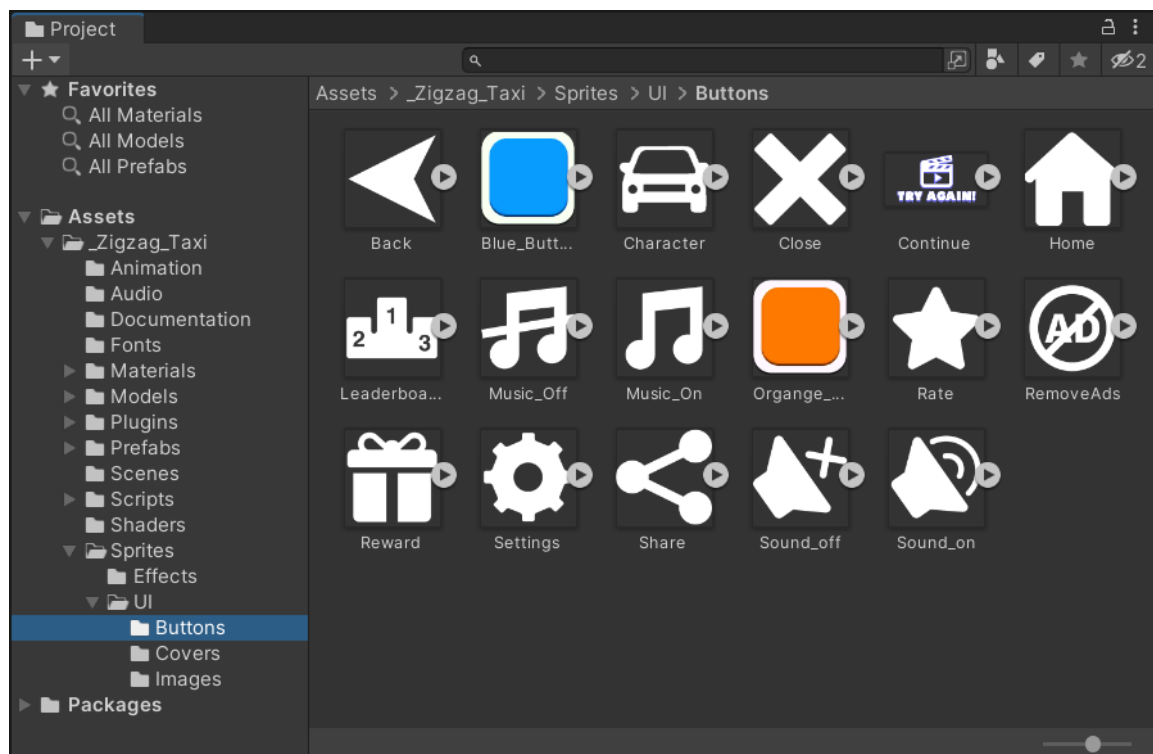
Project

+

2

Favorites
All Materials
All Models
All Prefabs

Assets
_Zigzag_Taxi
Animation
Audio
Documentation
Fonts
Materials
Models
Plugins
Prefabs
Scenes
Scripts
Shaders
Sprites
Effects
UI
Buttons
Covers
Images
Packages

Assets > _Zigzag_Taxi > Sprites > UI > Buttons

Back
Blue_Butt...
Character
Close
TRY AGAIN!
Continue
Home
2 1 3
Leaderboa...
Music_Off
Music_On
Organge_...
Rate
AD
RemoveAds
Reward
Settings
Share
Sound_off
Sound_on